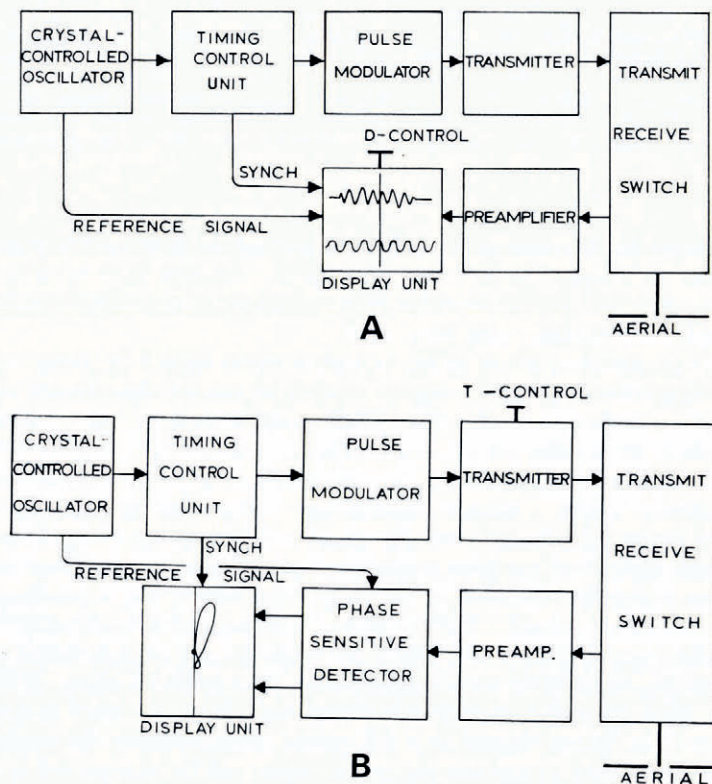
CRYSTAL-CONTROLLED OSCILLATOR

TIMING CONTROL UNIT

PULSE MODULATOR

TRANSMITTER

TRANSMIT RECEIVE SWITCH

D-CONTROL

SYNCH

REFERENCE SIGNAL

PREAMPLIFIER

DISPLAY UNIT

AERIAL

A

T -CONTROL

CRYSTAL-CONTROLLED OSCILLATOR

TIMING CONTROL UNIT

PULSE MODULATOR

TRANSMITTER

TRANSMIT RECEIVE SWITCH

SYNCH

REFERENCE SIGNAL

PHASE SENSITIVE DETECTOR

PREAMP.

DISPLAY UNIT

AERIAL

B